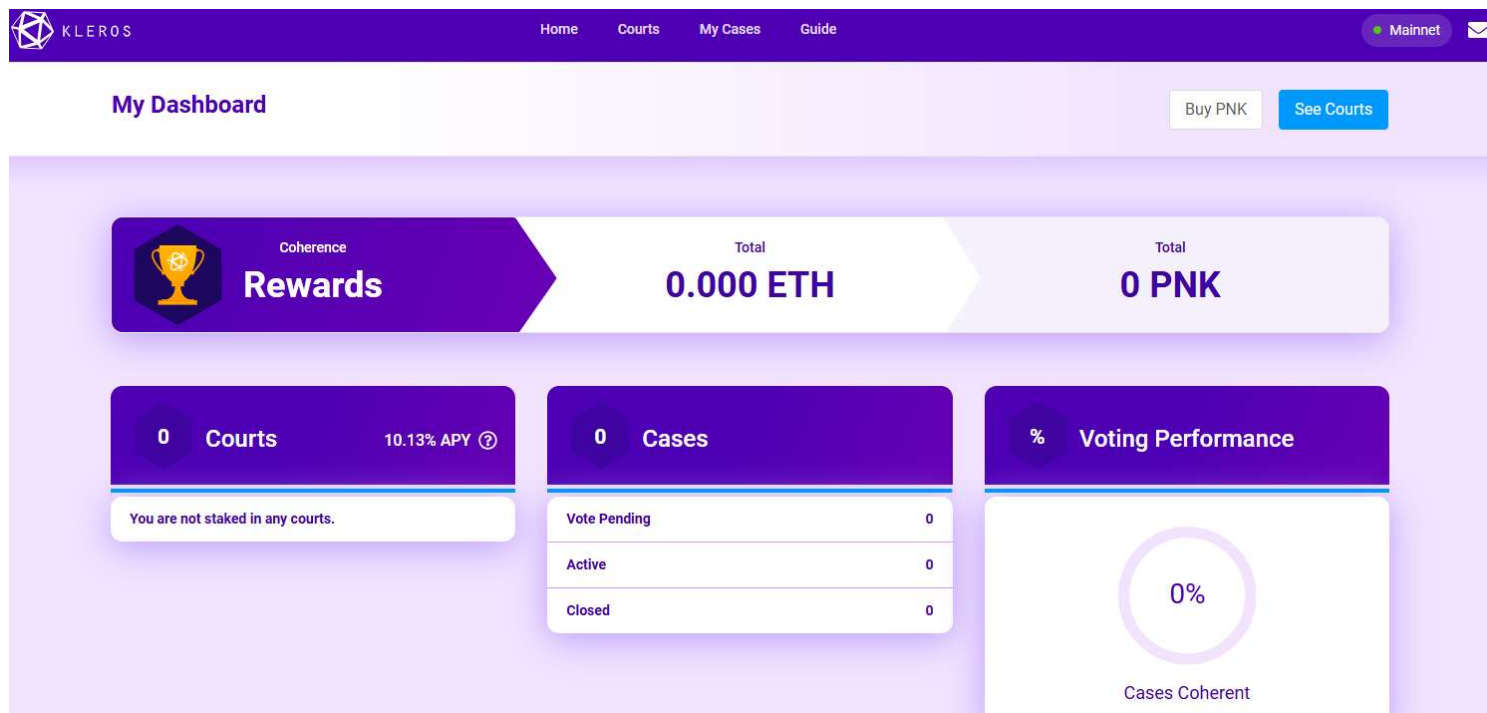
KLEROS

Home Courts My Cases Guide

Mainnet

My Dashboard

Buy PNK

See Courts

Coherence
Rewards

Total
0.000 ETH

Total
0 PNK

0 Courts 10.13% APY

You are not staked in any courts.

0 Cases

| Vote Pending | 0 |
|---|---|
| Active | 0 |
| Closed | 0 |

% Voting Performance

0%

Cases Coherent